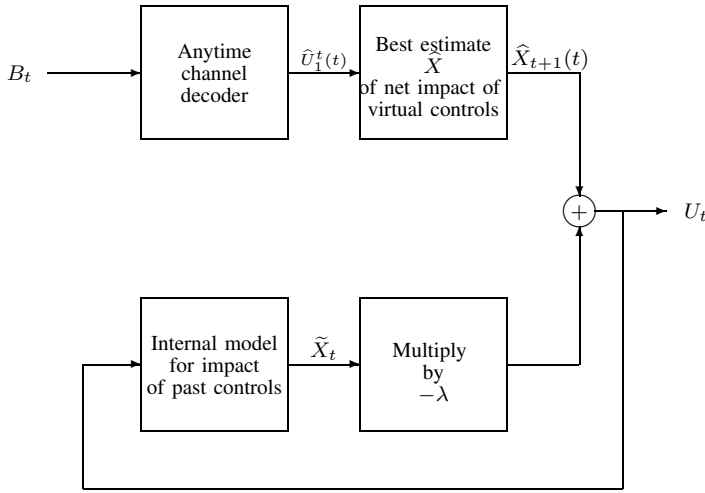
$B_t$

Anytime channel decoder

$\widehat{U}_1^t(t)$

Best estimate $\widehat{X}$ of net impact of virtual controls

$\widehat{X}_{t+1}(t)$

$+$

$U_t$

Internal model for impact of past controls

$\widetilde{X}_t$

Multiply by $-\lambda$